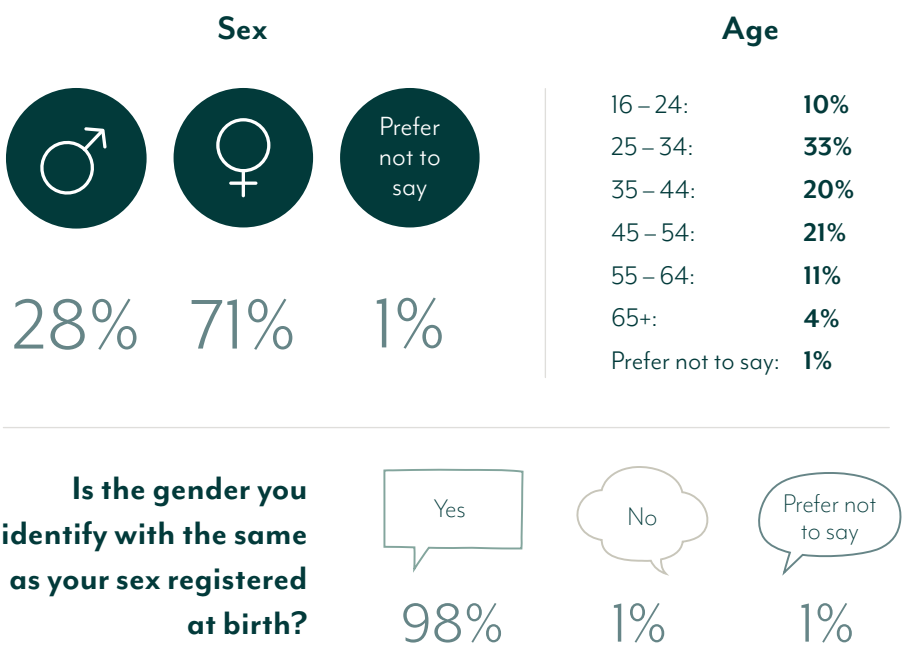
Sex

Prefer not to say

28% 71% 1%

Age

| | |
|---|---|
| 16 – 24: | **10%** |
| 25 – 34: | **33%** |
| 35 – 44: | **20%** |
| 45 – 54: | **21%** |
| 55 – 64: | **11%** |
| 65+: | **4%** |
| Prefer not to say: | **1%** |

Is the gender you identify with the same as your sex registered at birth?

Yes
98%

No
1%

Prefer not to say
1%